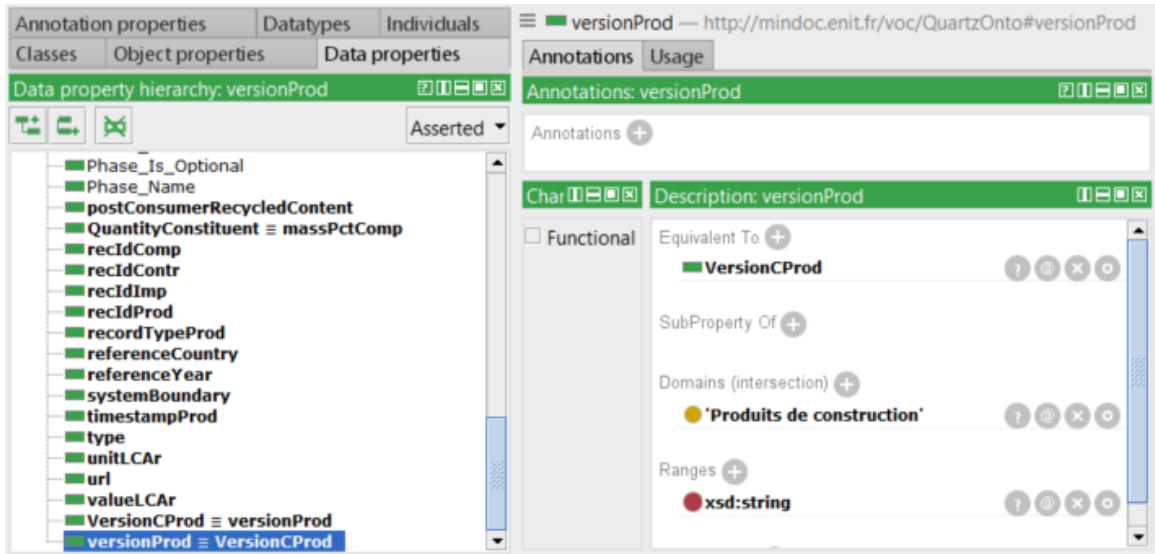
Annotation properties | Datatypes | Individuals
Classes | Object properties | Data properties

Data property hierarchy: versionProd

Asserted

Phase_Is_Optional
Phase_Name
postConsumerRecycledContent
QuantityConstituent ≡ massPctComp
recIdComp
recIdContr
recIdImp
recIdProd
recordTypeProd
referenceCountry
referenceYear
systemBoundary
timestampProd
type
unitLCAr
url
valueLCAr
VersionCProd ≡ versionProd
versionProd ≡ VersionCProd

versionProd — http://mindoc.enit.fr/voc/QuartzOnto#versionProd

Annotations | Usage

Annotations: versionProd

Annotations

Char

Functional

Description: versionProd

Equivalent To

VersionCProd

SubProperty Of

Domains (intersection)

'Produits de construction'

Ranges

xsd:string